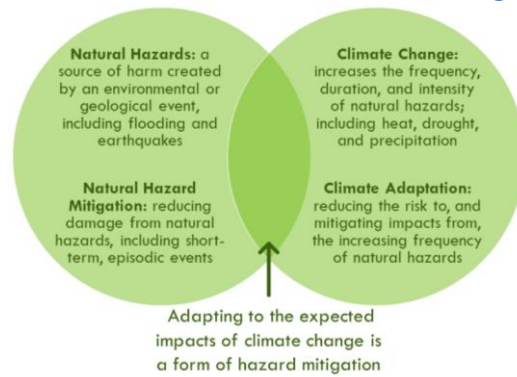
Natural Hazards: a source of harm created by an environmental or geological event, including flooding and earthquakes

Natural Hazard Mitigation: reducing damage from natural hazards, including short-term, episodic events

Climate Change: increases the frequency, duration, and intensity of natural hazards; including heat, drought, and precipitation

Climate Adaptation: reducing the risk to, and mitigating impacts from, the increasing frequency of natural hazards

Adapting to the expected impacts of climate change is a form of hazard mitigation